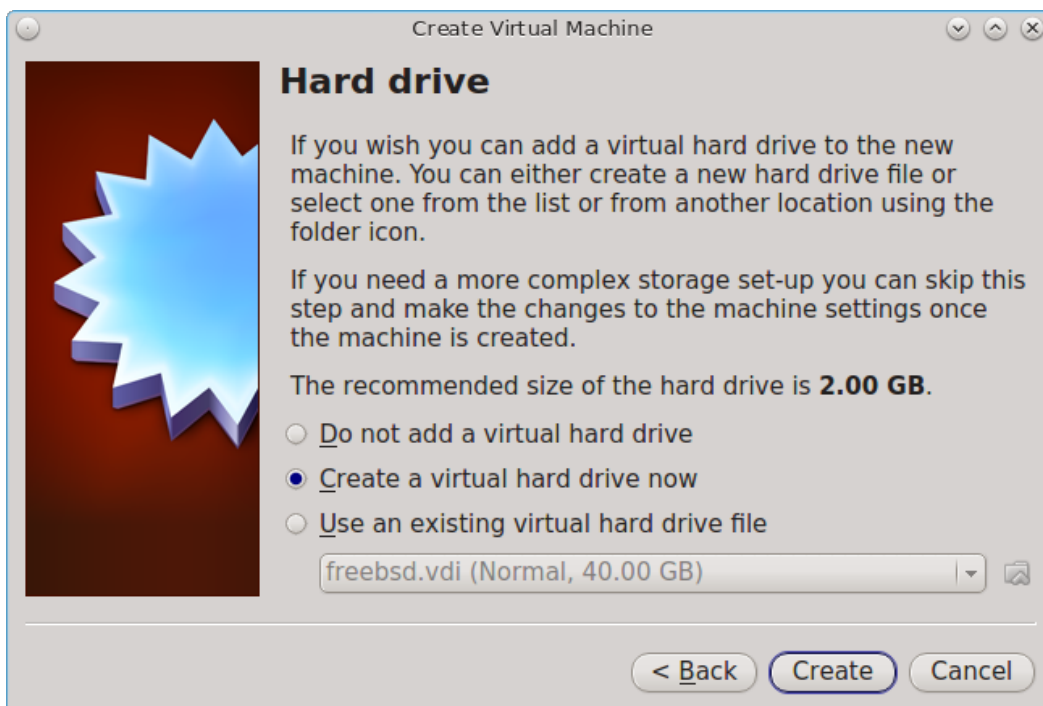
Create Virtual Machine

Hard drive

If you wish you can add a virtual hard drive to the new machine. You can either create a new hard drive file or select one from the list or from another location using the folder icon.

If you need a more complex storage set-up you can skip this step and make the changes to the machine settings once the machine is created.

The recommended size of the hard drive is **2.00 GB**.

Do not add a virtual hard drive

Create a virtual hard drive now

Use an existing virtual hard drive file

freebsd.vdi (Normal, 40.00 GB)

< Back

Create

Cancel